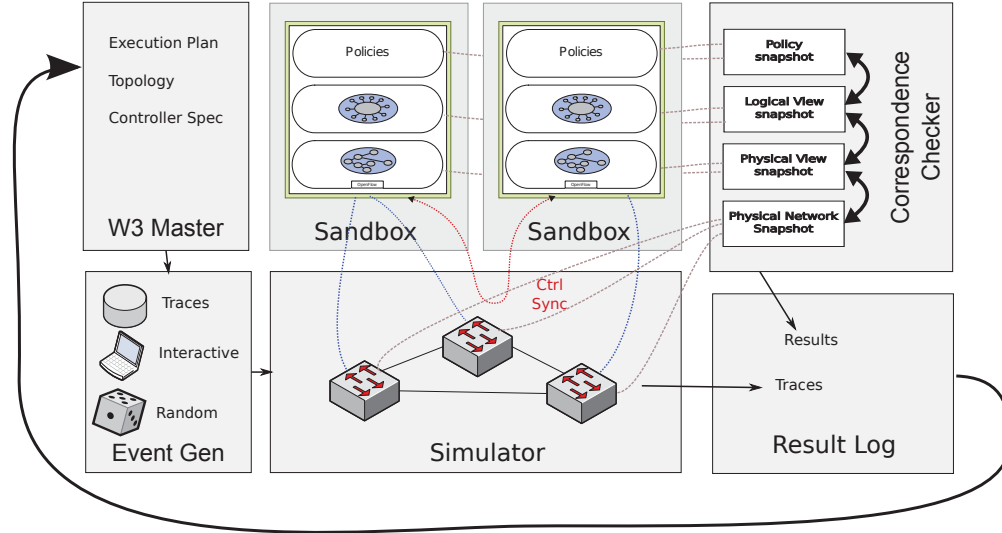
Execution Plan

Topology

Controller Spec

W3 Master

Policies

OpenFlow

Sandbox

Policies

OpenFlow

Sandbox

Policy snapshot

Logical View snapshot

Physical View snapshot

Physical Network Snapshot

Correspondence Checker

Traces

Interactive

Random

Event Gen

Ctrl Sync

Simulator

Results

Traces

Result Log